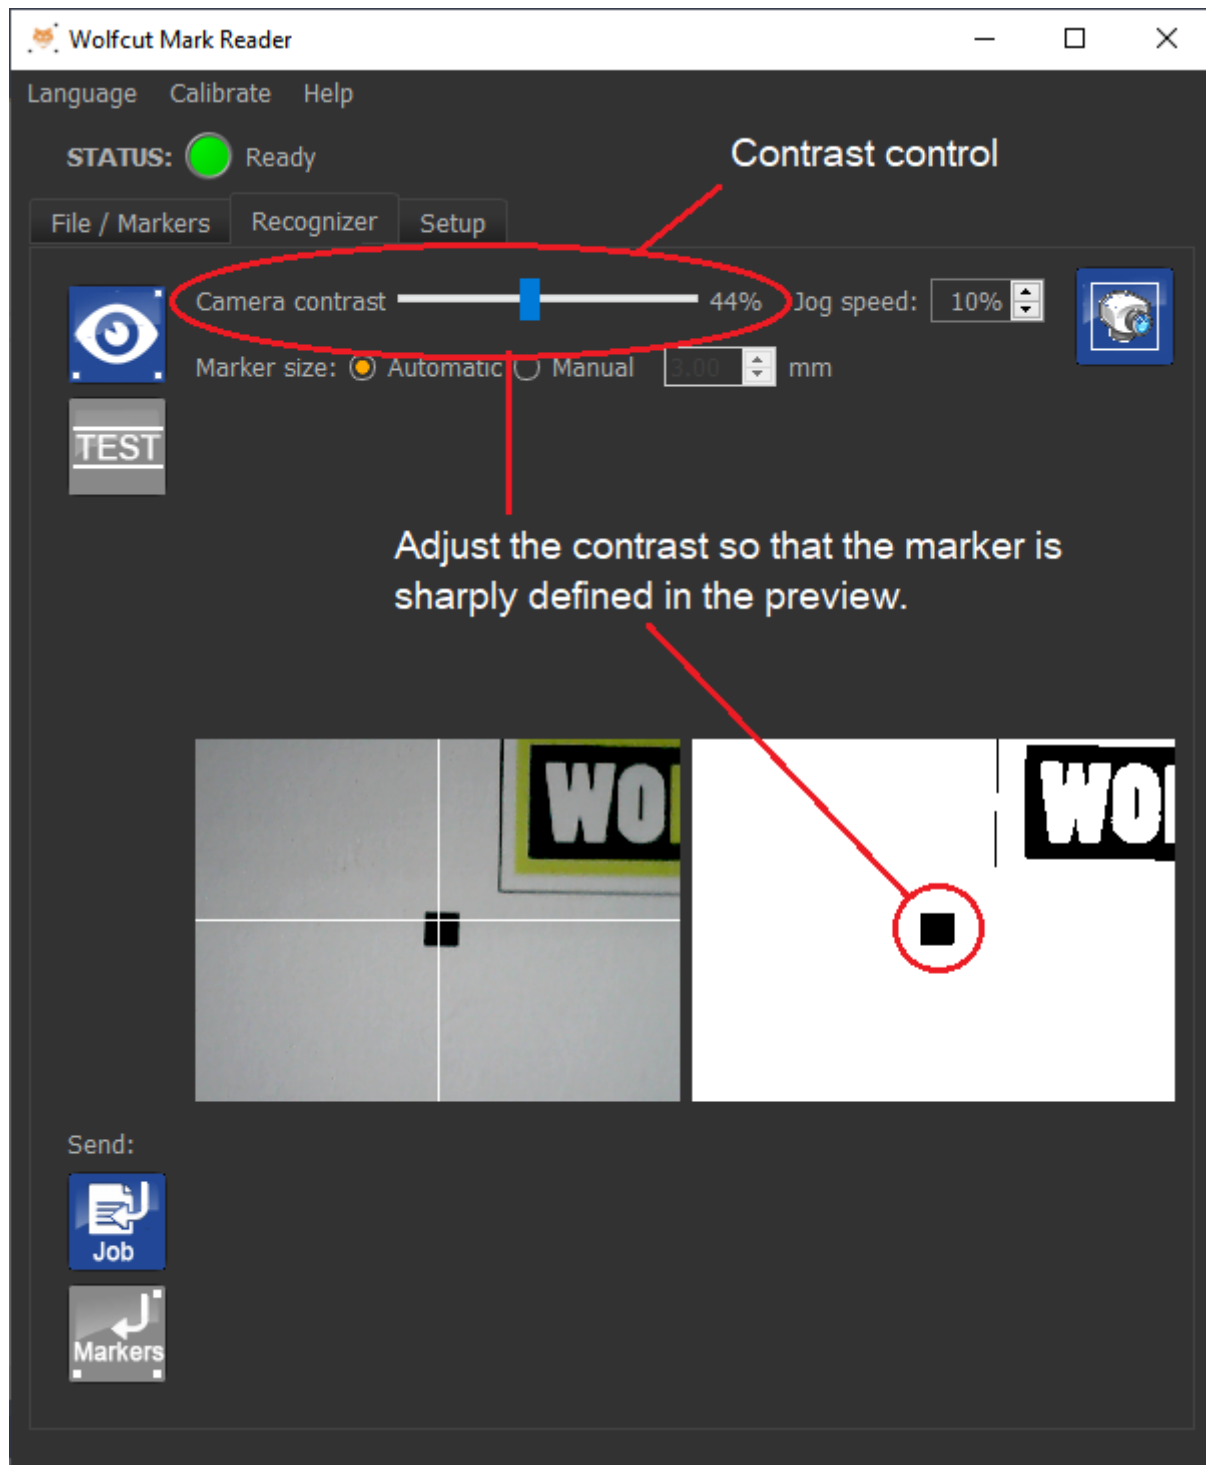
Wolfcut Mark Reader

Language Calibrate Help

STATUS: Ready

Contrast control

File / Markers Recognizer Setup

Camera contrast 44% Jog speed: 10%

Marker size: Automatic Manual 3.00 mm

TEST

Adjust the contrast so that the marker is sharply defined in the preview.

WO

WO

Send:

Job

Markers